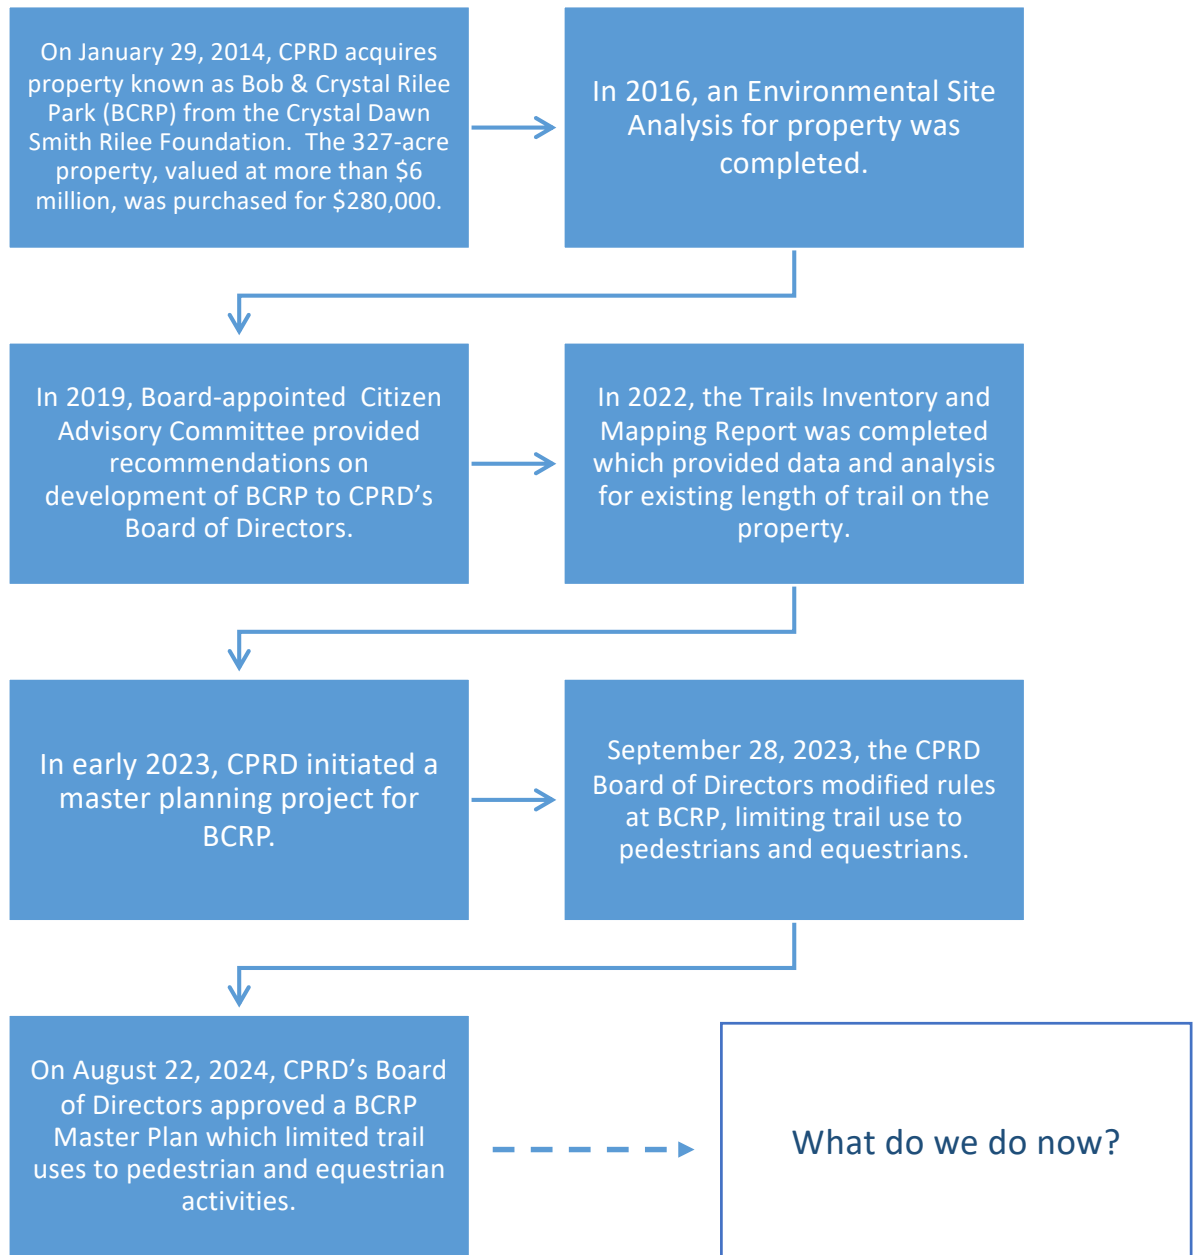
On January 29, 2014, CPRD acquires property known as Bob & Crystal Rilee Park (BCRP) from the Crystal Dawn Smith Rilee Foundation. The 327-acre property, valued at more than $6 million, was purchased for $280,000.

In 2016, an Environmental Site Analysis for property was completed.

In 2019, Board-appointed Citizen Advisory Committee provided recommendations on development of BCRP to CPRD's Board of Directors.

In 2022, the Trails Inventory and Mapping Report was completed which provided data and analysis for existing length of trail on the property.

In early 2023, CPRD initiated a master planning project for BCRP.

September 28, 2023, the CPRD Board of Directors modified rules at BCRP, limiting trail use to pedestrians and equestrians.

On August 22, 2024, CPRD's Board of Directors approved a BCRP Master Plan which limited trail uses to pedestrian and equestrian activities.

What do we do now?